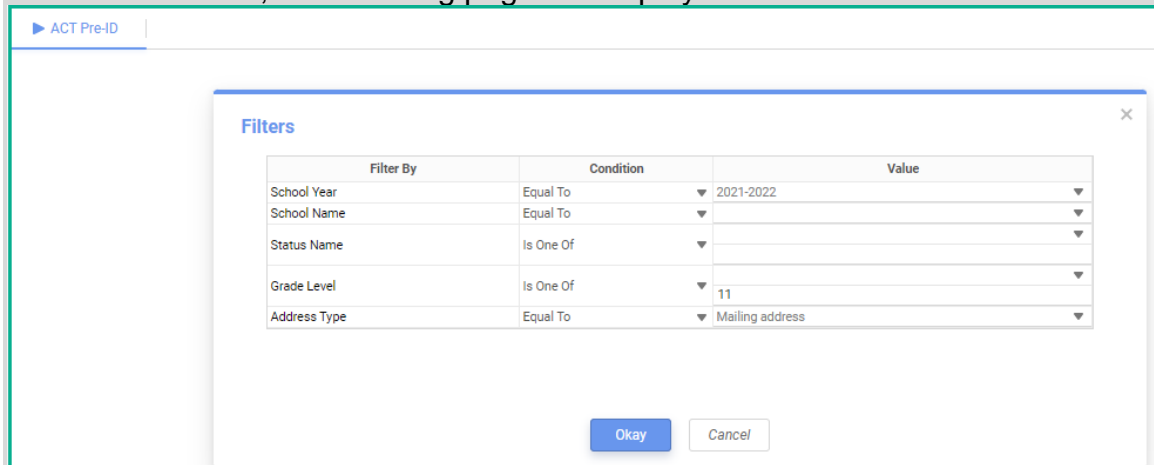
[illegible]

▶ ACT Pre-ID

Filters

×

| Filter By | Condition | Value |
|---|---|---|
| School Year | Equal To | 2021-2022 |
| School Name | Equal To | |
| Status Name | Is One Of | |
| Grade Level | Is One Of | 11 |
| Address Type | Equal To | Mailing address |

Okay

Cancel